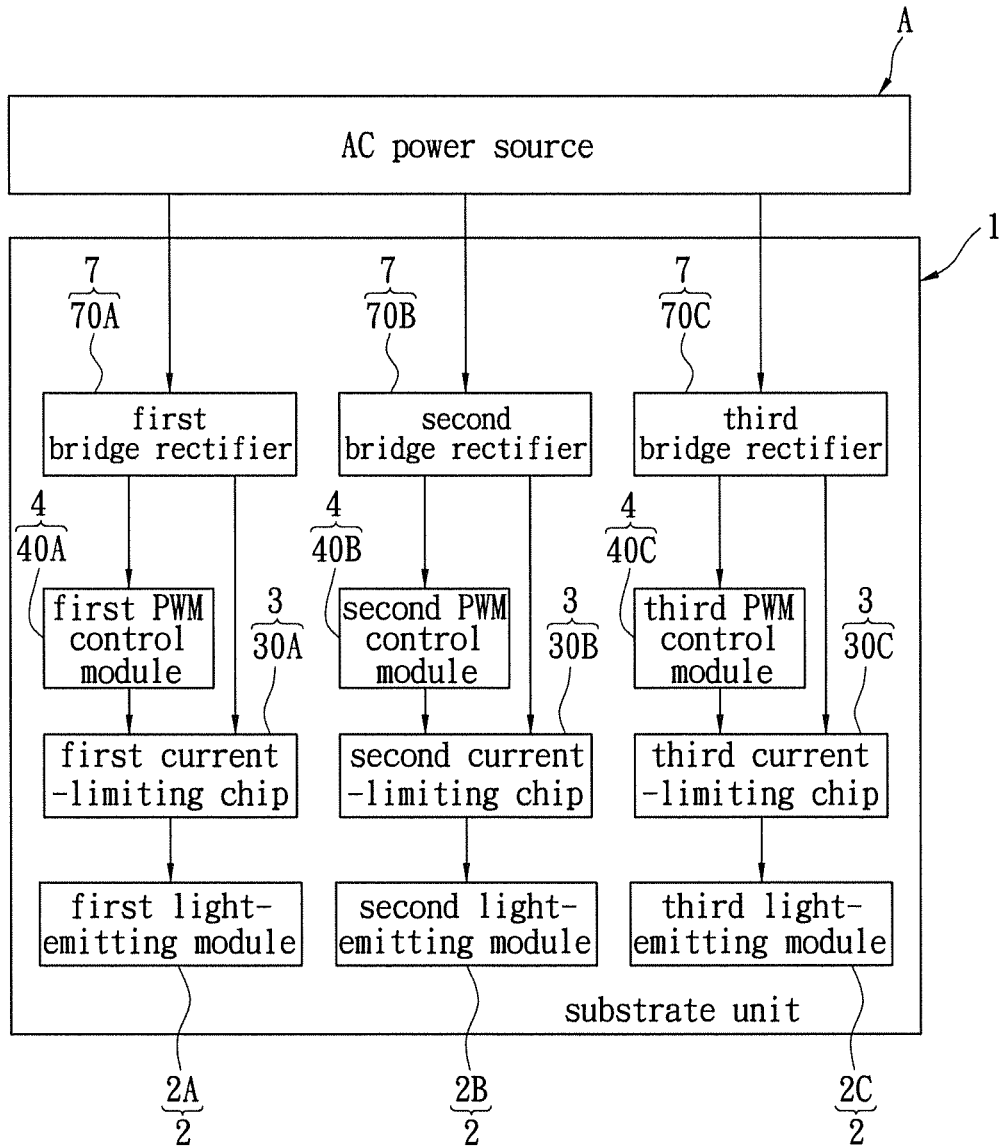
A

AC power source

1

7
70A

7
70B

7
70C

first bridge rectifier

second bridge rectifier

third bridge rectifier

4
40A

4
40B

4
40C

first PWM control module

3
30A

second PWM control module

3
30B

third PWM control module

3
30C

first current -limiting chip

second current -limiting chip

third current -limiting chip

first light-emitting module

second light-emitting module

third light-emitting module

substrate unit

2A
2

2B
2

2C
2